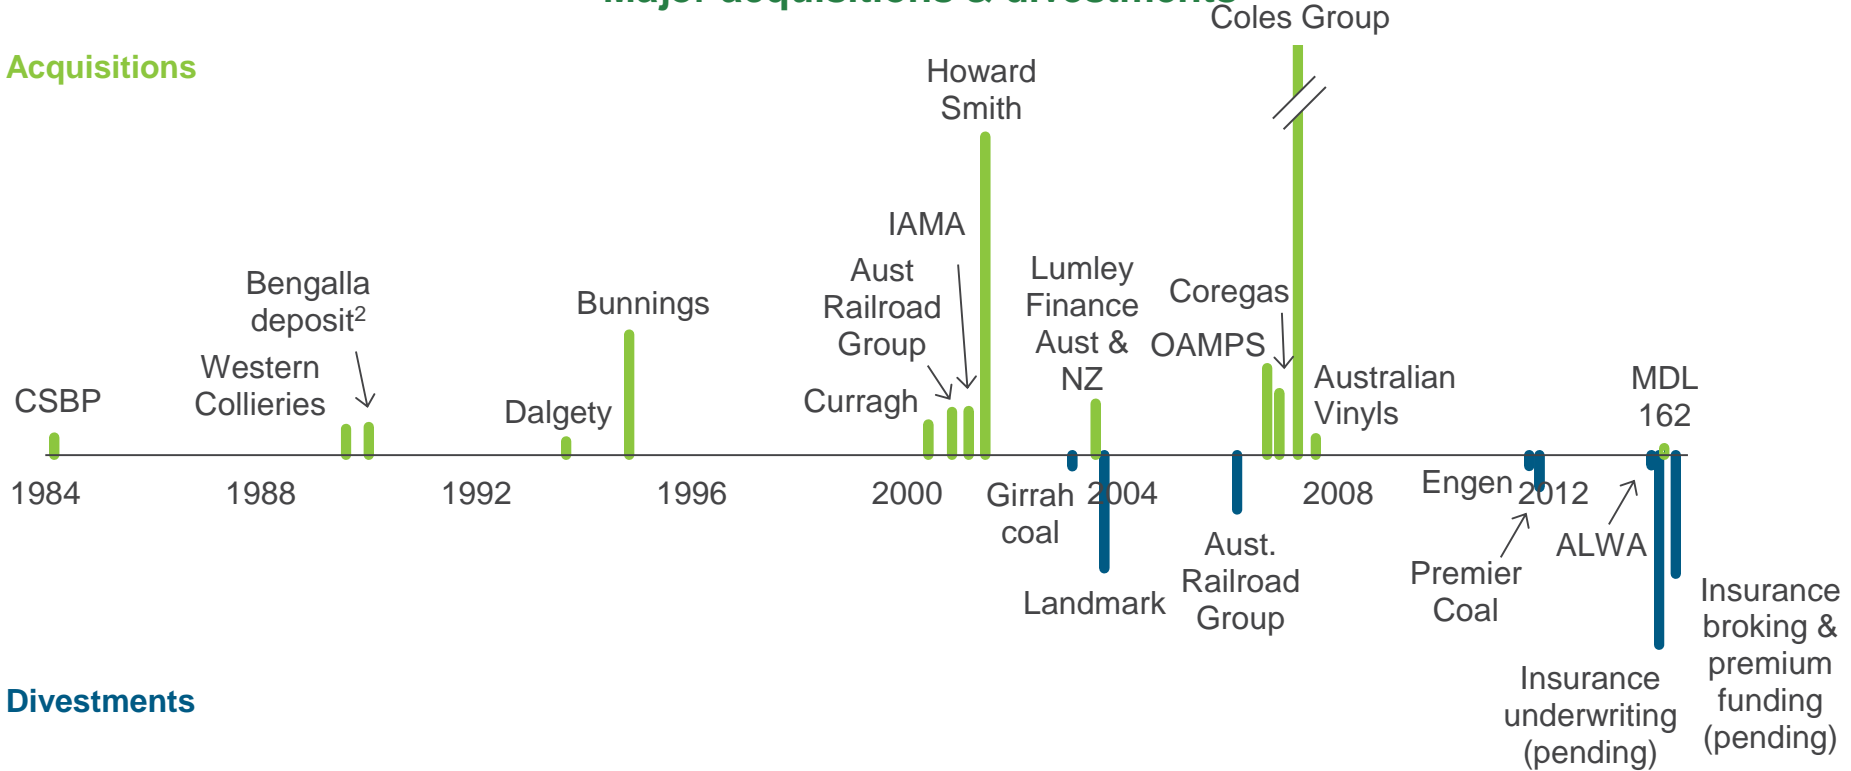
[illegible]

Coles Group

Acquisitions

Howard Smith

IAMA

Aust Railroad Group

Lumley Finance Aust & NZ

Coregas

OAMPS

Bengalla deposit$^2$

Bunnings

Western Collieries

CSBP

Dalgety

Curragh

Australian Vinyls

MDL 162

1984

1988

1992

1996

2000

Girrah coal

2004

2008

Engen

2012

Landmark

Aust. Railroad Group

Premier Coal

ALWA

Insurance broking & premium funding (pending)

Insurance underwriting (pending)

Divestments